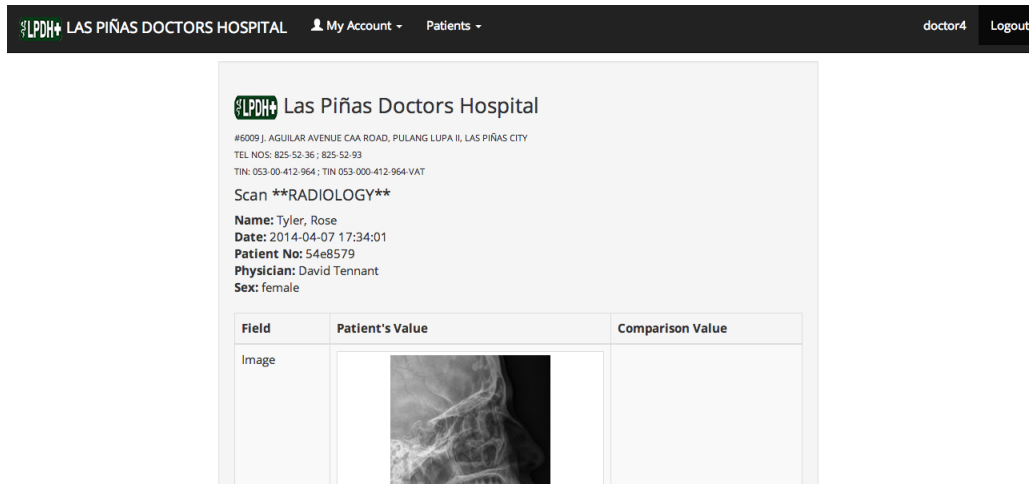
LPDH LAS PIÑAS DOCTORS HOSPITAL My Account ▾ Patients ▾ doctor4 Logout

LPDH Las Piñas Doctors Hospital

#6009 J. AGUILAR AVENUE CAA ROAD, PULANG LUPA II, LAS PIÑAS CITY
TEL NOS: 825-52-36 ; 825-52-93
TIN: 053-00-412-964 ; TIN 053-000-412-964-VAT

Scan **RADIOLOGY**

**Name:** Tyler, Rose
**Date:** 2014-04-07 17:34:01
**Patient No:** 54e8579
**Physician:** David Tennant
**Sex:** female

| Field | Patient's Value | Comparison Value |
|---|---|---|
| Image | | |